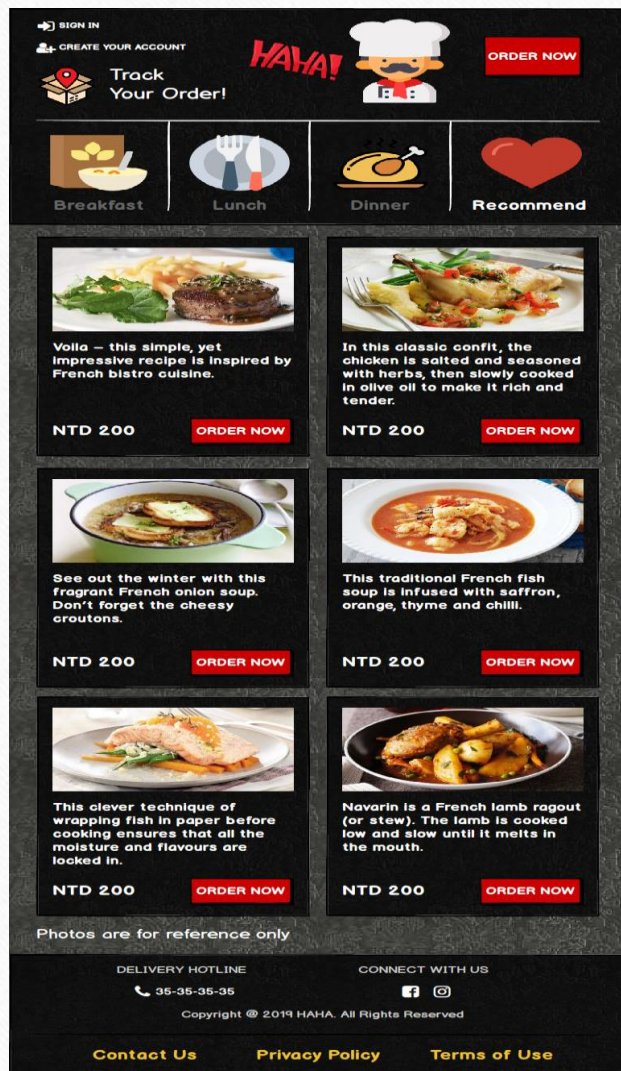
SIGN IN

CREATE YOUR ACCOUNT

Track Your Order!

HAHA!

ORDER NOW

Breakfast

Lunch

Dinner

Recommend

Voila – this simple, yet impressive recipe is inspired by French bistro cuisine.

NTD 200

ORDER NOW

In this classic confit, the chicken is salted and seasoned with herbs, then slowly cooked in olive oil to make it rich and tender.

NTD 200

ORDER NOW

See out the winter with this fragrant French onion soup. Don't forget the cheesy croutons.

NTD 200

ORDER NOW

This traditional French fish soup is infused with saffron, orange, thyme and chilli.

NTD 200

ORDER NOW

This clever technique of wrapping fish in paper before cooking ensures that all the moisture and flavours are locked in.

NTD 200

ORDER NOW

Navarin is a French lamb ragout (or stew). The lamb is cooked low and slow until it melts in the mouth.

NTD 200

ORDER NOW

Photos are for reference only

DELIVERY HOTLINE

35-35-35-35

CONNECT WITH US

Copyright @ 2019 HAHA. All Rights Reserved

Contact Us

Privacy Policy

Terms of Use